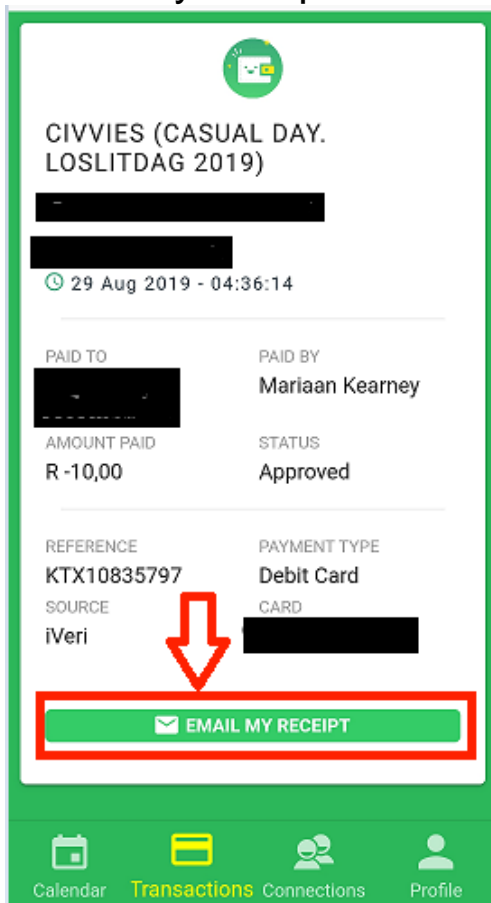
CIVVIES (CASUAL DAY. LOSLITDAG 2019)

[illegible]

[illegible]

29 Aug 2019 - 04:36:14

PAID TO
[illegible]

PAID BY
Mariaan Kearney

AMOUNT PAID
R -10,00

STATUS
Approved

REFERENCE
KTX10835797

PAYMENT TYPE
Debit Card

SOURCE
iVeri

CARD
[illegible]

EMAIL MY RECEIPT

Calendar
Transactions
Connections
Profile